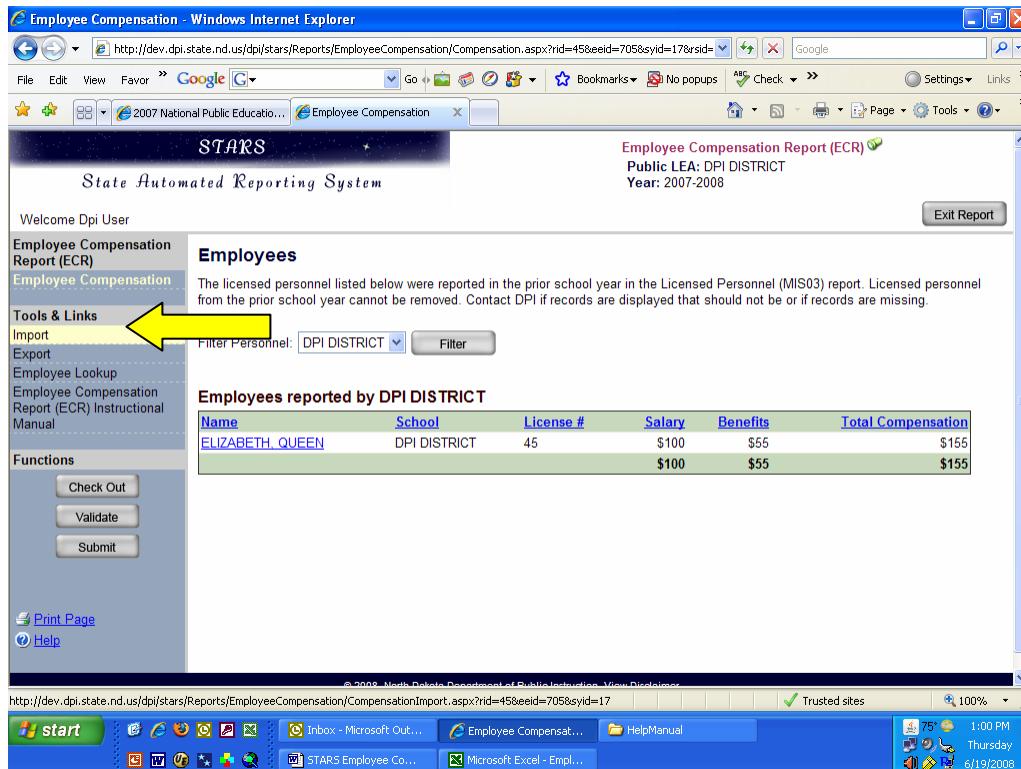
Employee Compensation - Windows Internet Explorer

http://dev.dpi.state.nd.us/dpi/stars/Reports/EmployeeCompensation/Compensation.aspx?rid=45&eeid=705&syid=17&rsid=

Google

File Edit View Favor » Google G Go Bookmarks No popups Check » Settings Links

2007 National Public Educatio... Employee Compensation

Page Tools

STARS
State Automated Reporting System

Employee Compensation Report (ECR)
Public LEA: DPI DISTRICT
Year: 2007-2008

Welcome Dpi User

Exit Report

Employee Compensation Report (ECR)
Employee Compensation

Tools & Links
Import
Export
Employee Lookup
Employee Compensation Report (ECR) Instructional Manual

Functions
Check Out
Validate
Submit

Print Page
Help

Employees

The licensed personnel listed below were reported in the prior school year in the Licensed Personnel (MIS03) report. Licensed personnel from the prior school year cannot be removed. Contact DPI if records are displayed that should not be or if records are missing.

Filter Personnel: DPI DISTRICT Filter

Employees reported by DPI DISTRICT

| Name | School | License # | Salary | Benefits | Total Compensation |
|---|---|---|---|---|---|
| ELIZABETH, QUEEN | DPI DISTRICT | 45 | $100 | $55 | $155 |
| | | | $100 | $55 | $155 |

© 2008 North Dakota Department of Public Instruction View Disclaimer

http://dev.dpi.state.nd.us/dpi/stars/Reports/EmployeeCompensation/CompensationImport.aspx?rid=45&eeid=705&syid=17

Trusted sites 100%

start Inbox - Microsoft Out... Employee Compensat... HelpManual STARS Employee Co... Microsoft Excel - Empl...

75° 1:00 PM Thursday 6/19/2008